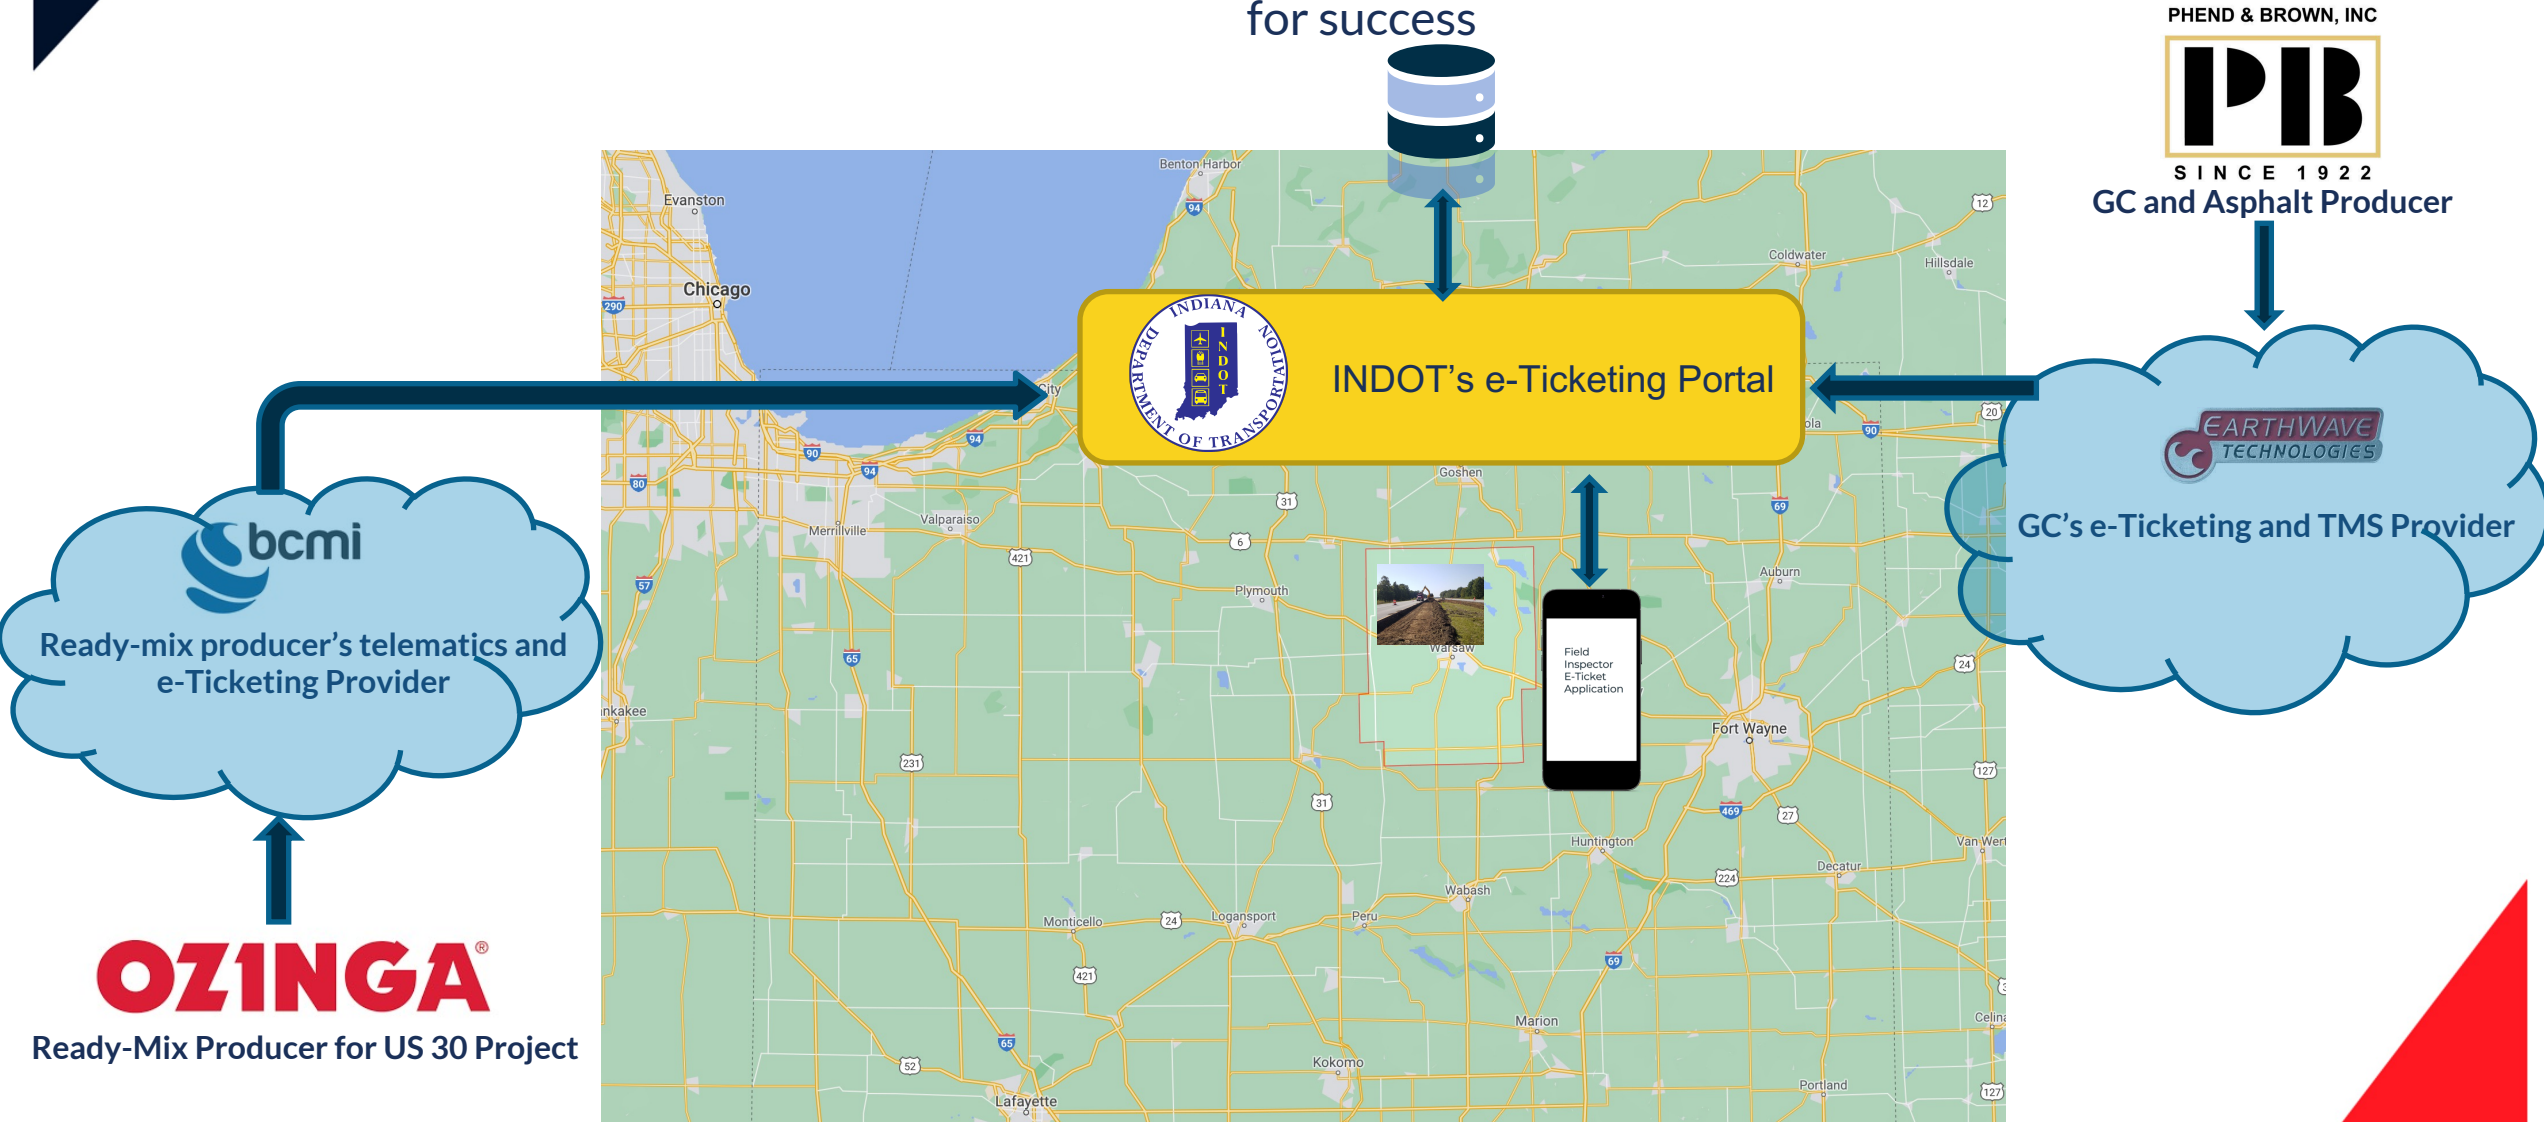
for success

PHEND & BROWN, INC
PB
SINCE 1922
GC and Asphalt Producer

INDIANA DEPARTMENT OF TRANSPORTATION
INDOT

INDOT's e-Ticketing Portal

EARTHWAVE TECHNOLOGIES
GC's e-Ticketing and TMS Provider

bcmi
Ready-mix producer's telematics and e-Ticketing Provider

Field Inspector E-Ticket Application

OZINGA®
Ready-Mix Producer for US 30 Project

Evanston
Chicago
Benton Harbor
Coldwater
Hillsdale
Merrillville
Valparaiso
Goshen
Plymouth
Warsaw
Auburn
Fort Wayne
Huntington
Wabash
Decatur
Van Wert
Monticello
Logansport
Peru
Marion
Kokomo
Portland
Lafayette
Celina
nkakee
City
ola
94
290
90
80
57
65
421
6
31
231
24
52
12
20
69
127
469
27
224